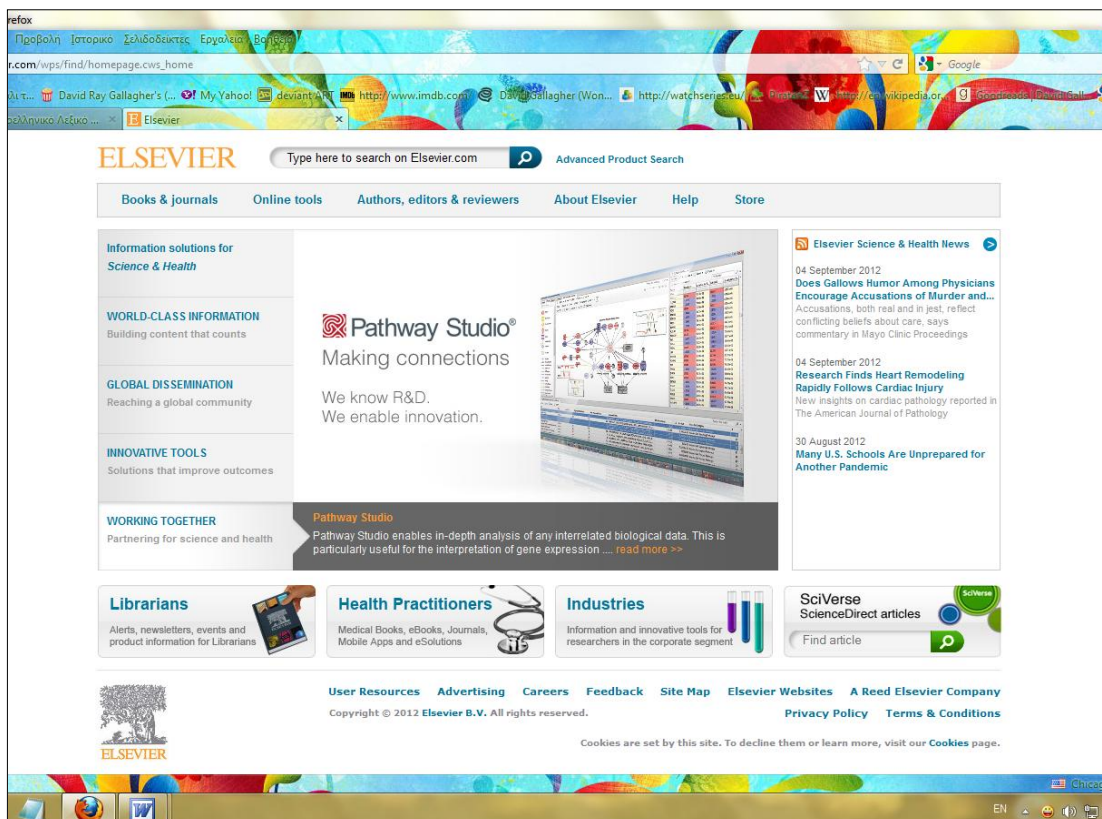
refox

Προβολή Ιστορικό Σελιδοδείκτες Εργαλεία Βοήθεια

r.com/wps/find/homepage.cws_home

Google

λιτ... David Ray Gallagher's (... My Yahoo! deviantART http://www.imdb.com/ David Gallagher (Won... http://watchseries.eu/ W http://en.wikipedia.or... Goodreads | David Gall...

ελληνικό Λεξικό ... × Elsevier ×

ELSEVIER

Type here to search on Elsevier.com

Advanced Product Search

Books & journals Online tools Authors, editors & reviewers About Elsevier Help Store

Information solutions for Science & Health

WORLD-CLASS INFORMATION
Building content that counts

GLOBAL DISSEMINATION
Reaching a global community

INNOVATIVE TOOLS
Solutions that improve outcomes

WORKING TOGETHER
Partnering for science and health

Pathway Studio®
Making connections

We know R&D.
We enable innovation.

Pathway Studio
Pathway Studio enables in-depth analysis of any interrelated biological data. This is particularly useful for the interpretation of gene expression .... read more >>

Elsevier Science & Health News

04 September 2012
Does Gallows Humor Among Physicians Encourage Accusations of Murder and...
Accusations, both real and in jest, reflect conflicting beliefs about care, says commentary in Mayo Clinic Proceedings

04 September 2012
Research Finds Heart Remodeling Rapidly Follows Cardiac Injury
New insights on cardiac pathology reported in The American Journal of Pathology

30 August 2012
Many U.S. Schools Are Unprepared for Another Pandemic

Librarians
Alerts, newsletters, events and product information for Librarians

Health Practitioners
Medical Books, eBooks, Journals, Mobile Apps and eSolutions

Industries
Information and innovative tools for researchers in the corporate segment

SciVerse
ScienceDirect articles
SciVerse
Find article

User Resources Advertising Careers Feedback Site Map Elsevier Websites A Reed Elsevier Company

Copyright © 2012 Elsevier B.V. All rights reserved.

Privacy Policy Terms & Conditions

Cookies are set by this site. To decline them or learn more, visit our Cookies page.

ELSEVIER

Chicag

EN